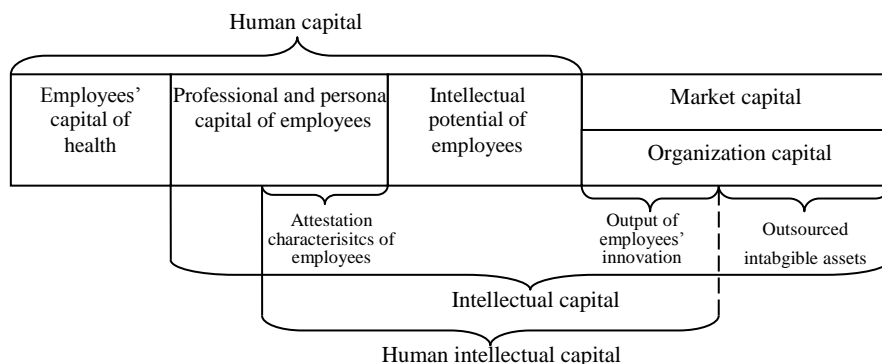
Human capital

Employees' capital of health

Professional and persona capital of employees

Intellectual potential of employees

Market capital

Organization capital

Attestation characterisitcs of employees

Output of employees' innovation

Outsourced intabgible assets

Intellectual capital

Human intellectual capital